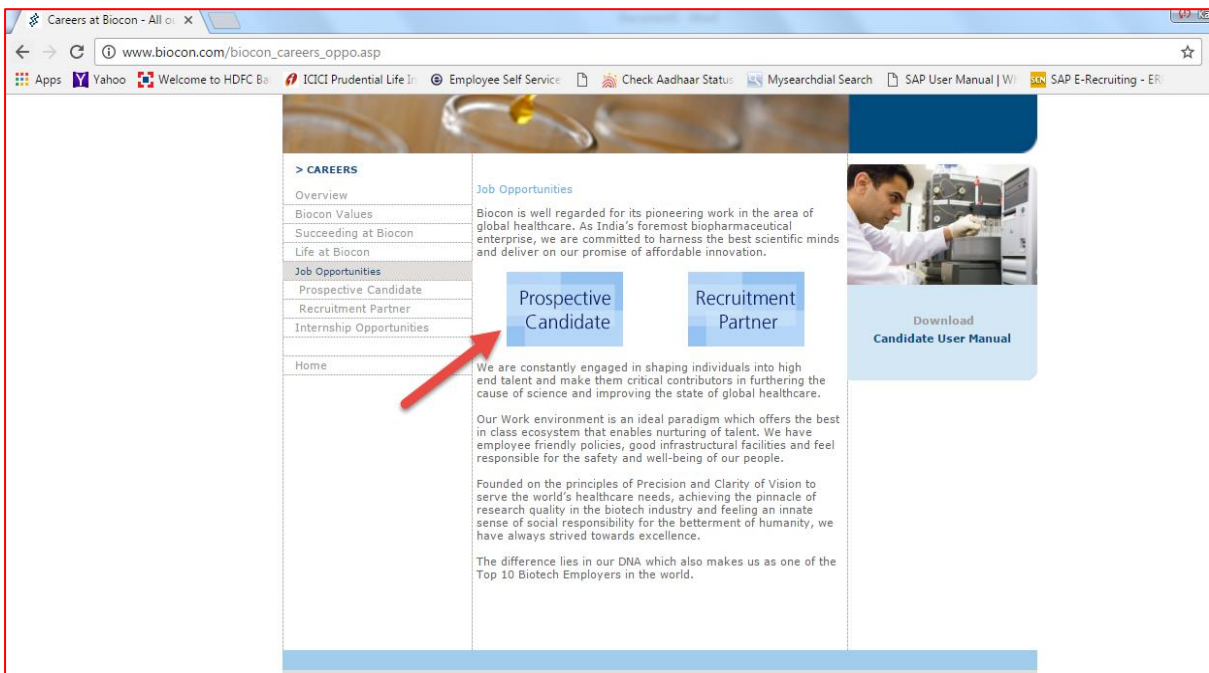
Careers at Biocon - All o ×

www.biocon.com/biocon_careers_oppo.asp

Apps Yahoo Welcome to HDFC Ba ICICI Prudential Life In Employee Self Service Check Aadhaar Status Mysearchdial Search SAP User Manual | W SAP E-Recruiting - ER

> CAREERS

Overview
Biocon Values
Succeeding at Biocon
Life at Biocon
Job Opportunities
Prospective Candidate
Recruitment Partner
Internship Opportunities

Home

Job Opportunities

Biocon is well regarded for its pioneering work in the area of global healthcare. As India's foremost biopharmaceutical enterprise, we are committed to harness the best scientific minds and deliver on our promise of affordable innovation.

Prospective Candidate

Recruitment Partner

We are constantly engaged in shaping individuals into high end talent and make them critical contributors in furthering the cause of science and improving the state of global healthcare.

Our Work environment is an ideal paradigm which offers the best in class ecosystem that enables nurturing of talent. We have employee friendly policies, good infrastructural facilities and feel responsible for the safety and well-being of our people.

Founded on the principles of Precision and Clarity of Vision to serve the world's healthcare needs, achieving the pinnacle of research quality in the biotech industry and feeling an innate sense of social responsibility for the betterment of humanity, we have always strived towards excellence.

The difference lies in our DNA which also makes us as one of the Top 10 Biotech Employers in the world.

Download
Candidate User Manual